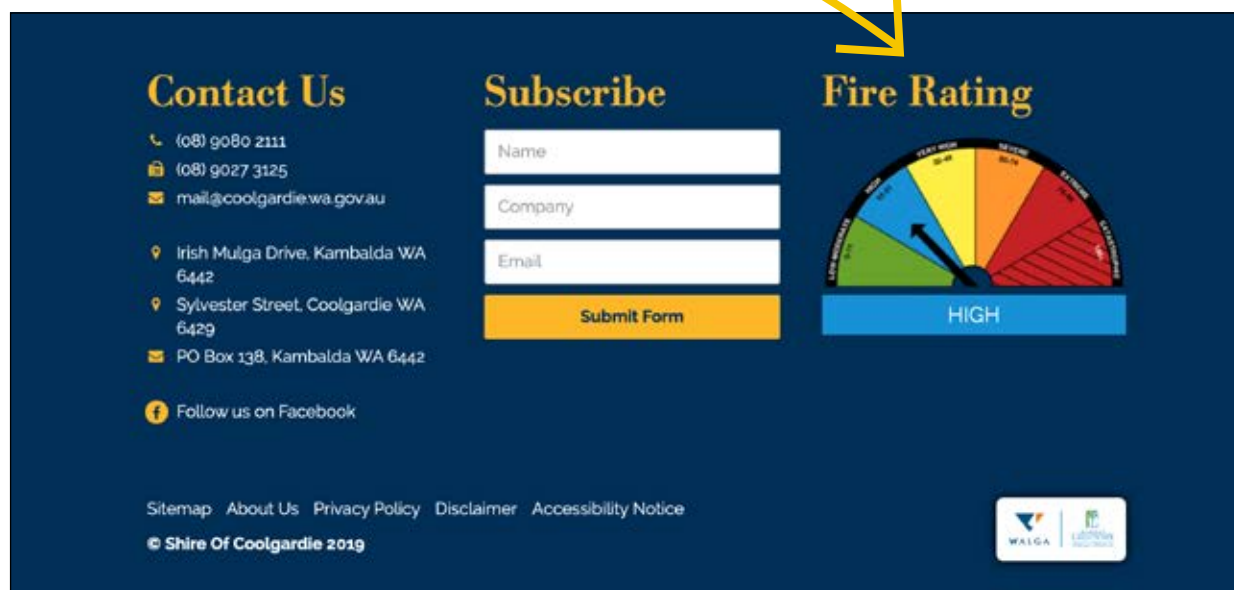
Contact Us

(08) 9080 2111
(08) 9027 3125
mail@coolgardie.wa.gov.au

Irish Mulga Drive, Kambalda WA 6442
Sylvester Street, Coolgardie WA 6429
PO Box 138, Kambalda WA 6442

Follow us on Facebook

Subscribe

Name
Company
Email
Submit Form

Fire Rating

LOW-MODERATE
HIGH
VERY HIGH
SEVERE
EXTREME
CATASTROPHIC
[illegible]

HIGH

Sitemap About Us Privacy Policy Disclaimer Accessibility Notice
© Shire Of Coolgardie 2019

WALGA
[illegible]